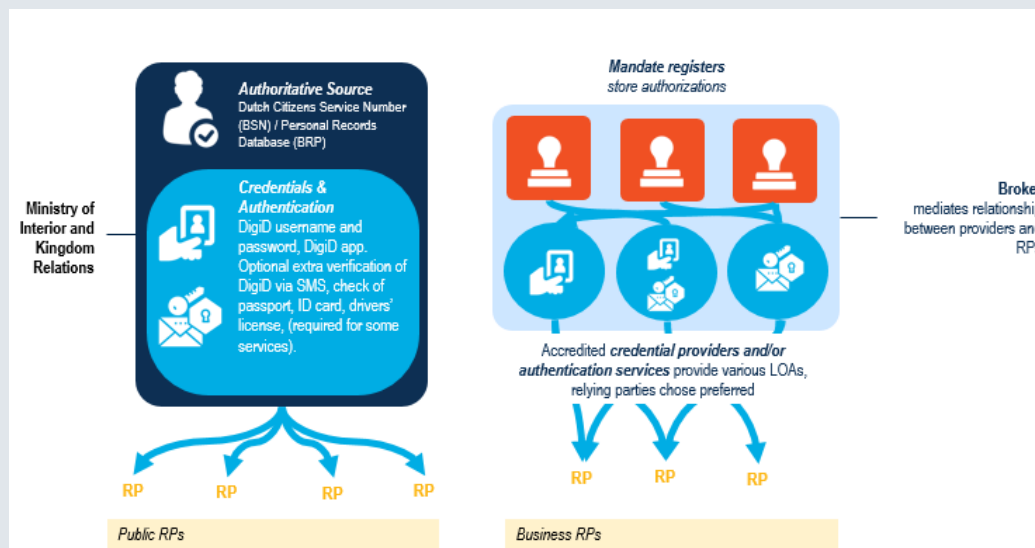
Ministry of Interior and Kingdom Relations

Authoritative Source
Dutch Citizens Service Number (BSN) / Personal Records Database (BRP)

Credentials & Authentication
DigiD username and password, DigiD app. Optional extra verification of DigiD via SMS, check of passport, ID card, drivers' license, (required for some services).

RP RP RP RP

Public RPs

Mandate registers
store authorizations

Accredited credential providers and/or authentication services provide various LOAs, relying parties chose preferred

RP RP RP

Business RPs

Broke
mediates relationshi
between providers an
RP